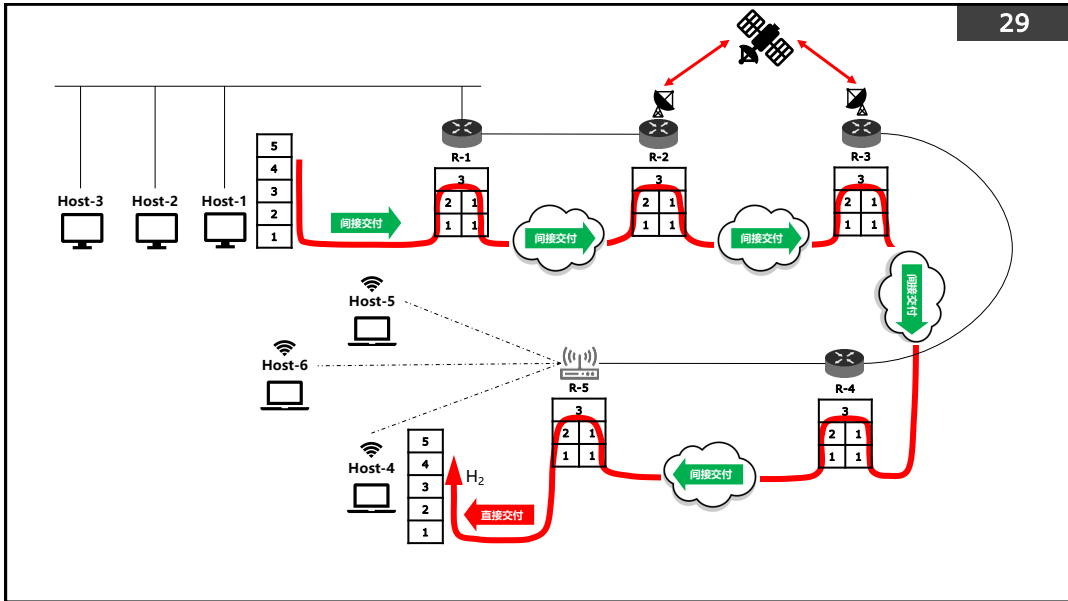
29

Host-3 Host-2 Host-1

5
4
3
2
1

间接交付

R-1
3
2 1
1 1

间接交付

R-2
3
2 1
1 1

间接交付

R-3
3
2 1
1 1

间接交付

Host-5

Host-6

R-5
3
2 1
1 1

R-4
3
2 1
1 1

间接交付

Host-4

5
4
3
2
1

$H_2$

直接交付